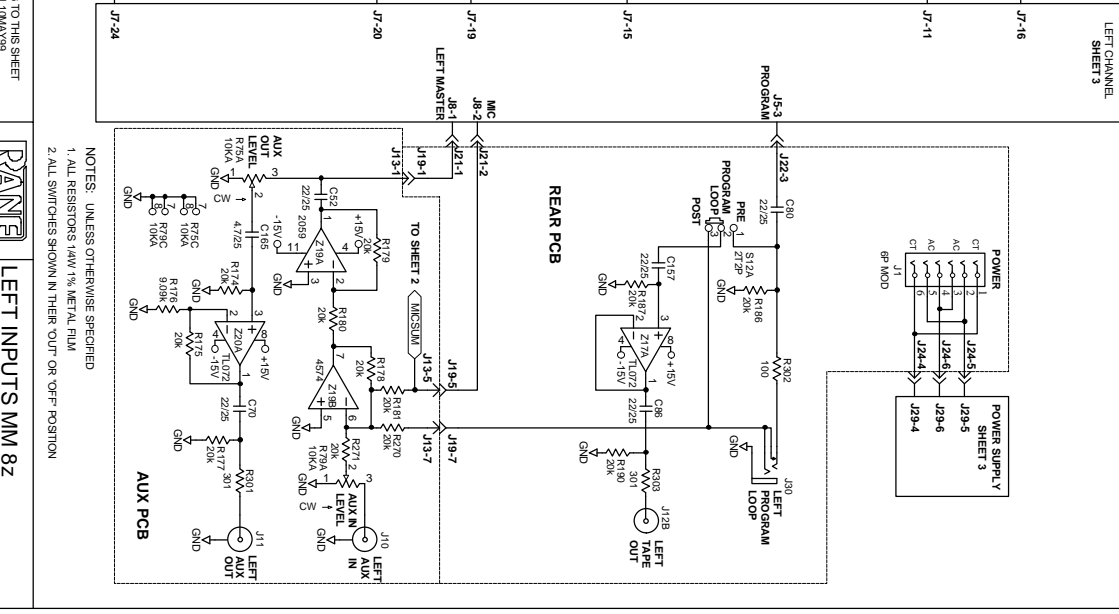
LEFT CHANNEL
SHEET 3

J7-16
J7-11
J7-15
J7-19
J7-20
J7-24

J5-3
PROGRAM

J8-2
MIC
J8-1
LEFT MASTER

J22-3
J21-2
J21-1
J19-1
J13-1

REAR PCB

POWER
J1
6P MOD
CT
AC
AC
CT
1
2
3
4
5
6

J24-5
J24-6
J24-4

J29-5
J29-6
J29-4
POWER SUPPLY
SHEET 3

C80
22/25
PRE
PROGRAM
LOOP
POST
S12A
2T2P
GND
R186
20k
C157
22/25
R187
20k
GND
Z17A
TL072
+15V
-15V
C86
22/25
R302
100
R303
301
R190
20k
GND
J12B
LEFT
TAPE
OUT
J30
LEFT
PROGRAM
LOOP
GND

TO SHEET 2
MICSUM
J13-5
J19-5
J13-7
J19-7

AUX
OUT
LEVEL
R75A
10KA
GND
CW
C52
22/25
2059
+15V
-15V
Z19A
R179
20k
R79C
10KA
R75C
10KA
GND
C165
4.7/25
R174
20k
GND
R176
9.09k
GND
R180
20k
Z20A
TL072
+15V
-15V
R175
20k
C70
22/25
R177
20k
GND
R301
301
J11
LEFT
AUX
OUT
GND
Z19B
45/4
R178
20k
R181
20k
R270
20k
R271
20k
R79A
10KA
GND
CW
AUX IN
LEVEL
J10
LEFT
AUX
IN
GND

AUX PCB

NOTES: UNLESS OTHERWISE SPECIFIED
1. ALL RESISTORS 1/4W 1% METAL FILM
2. ALL SWITCHES SHOWN IN THEIR 'OUT' OR 'OFF' POSITION

RANE
LEFT INPUTS MM 8z

TO THIS SHEET
11MAY99